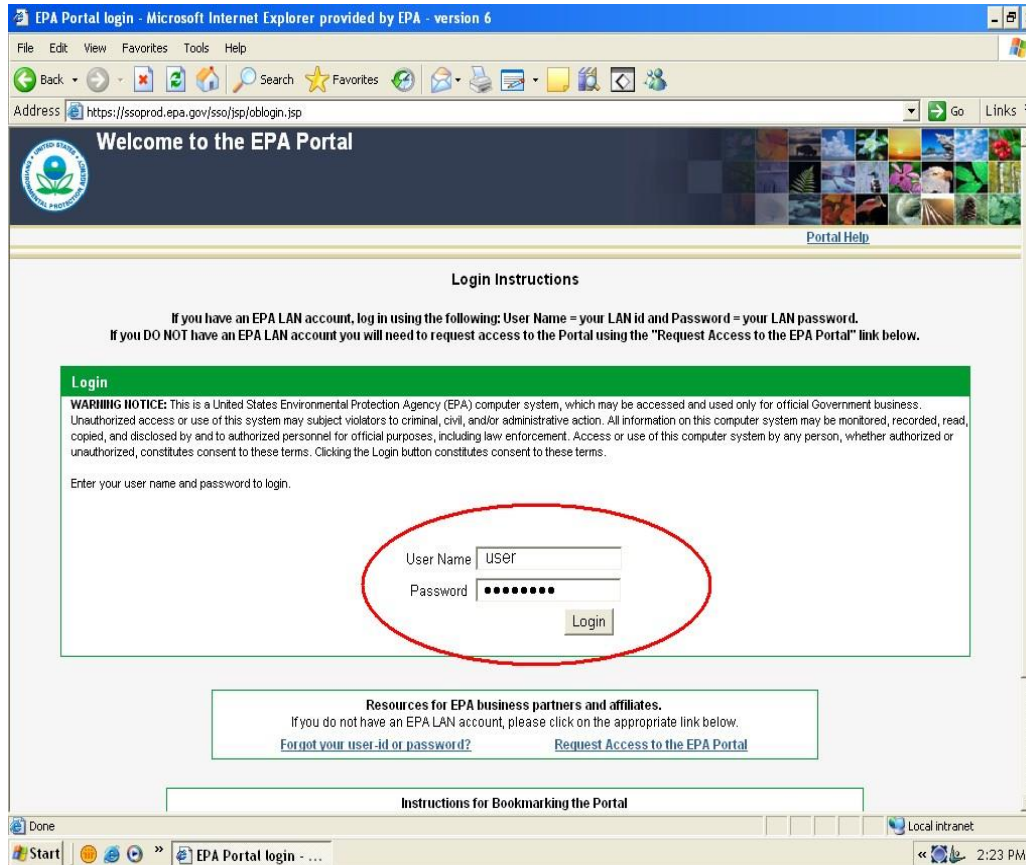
EPA Portal login - Microsoft Internet Explorer provided by EPA - version 6

File Edit View Favorites Tools Help

Back Search Favorites

Address https://ssoprod.epa.gov/sso/jsp/oblogin.jsp Go Links

Welcome to the EPA Portal

Portal Help

Login Instructions

If you have an EPA LAN account, log in using the following: User Name = your LAN id and Password = your LAN password.
If you DO NOT have an EPA LAN account you will need to request access to the Portal using the "Request Access to the EPA Portal" link below.

Login

WARNING NOTICE: This is a United States Environmental Protection Agency (EPA) computer system, which may be accessed and used only for official Government business. Unauthorized access or use of this system may subject violators to criminal, civil, and/or administrative action. All information on this computer system may be monitored, recorded, read, copied, and disclosed by and to authorized personnel for official purposes, including law enforcement. Access or use of this computer system by any person, whether authorized or unauthorized, constitutes consent to these terms. Clicking the Login button constitutes consent to these terms.

Enter your user name and password to login.

User Name user

Password ••••••••

Login

Resources for EPA business partners and affiliates.
If you do not have an EPA LAN account, please click on the appropriate link below.

Forgot your user-id or password? Request Access to the EPA Portal

Instructions for Bookmarking the Portal

Done Local intranet

Start EPA Portal login - ... 2:23 PM